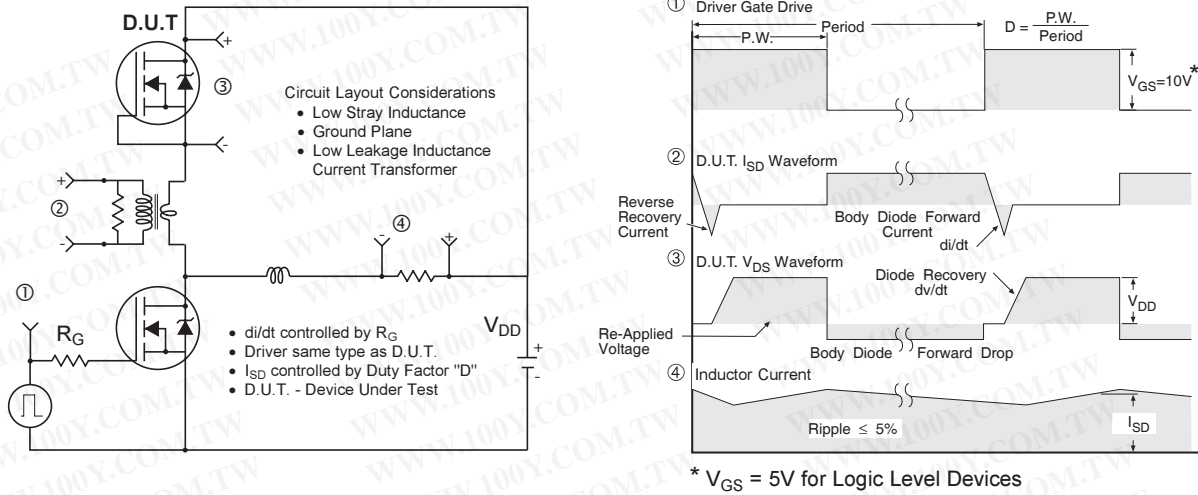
D.U.T

+

③

-

Circuit Layout Considerations
• Low Stray Inductance
• Ground Plane
• Low Leakage Inductance Current Transformer

+

②

-

④

-

+

①

$R_G$

• di/dt controlled by $R_G$
• Driver same type as D.U.T.
• $I_{SD}$ controlled by Duty Factor "D"
• D.U.T. - Device Under Test

$V_{DD}$

+

-

① Driver Gate Drive

Period

P.W.

$D = \frac{P.W.}{Period}$

$V_{GS}$=10V*

② D.U.T. $I_{SD}$ Waveform

Reverse Recovery Current

Body Diode Forward Current

di/dt

③ D.U.T. $V_{DS}$ Waveform

Diode Recovery dv/dt

$V_{DD}$

Re-Applied Voltage

Body Diode Forward Drop

④ Inductor Current

Ripple ≤ 5%

$I_{SD}$

* $V_{GS}$ = 5V for Logic Level Devices

WWW.100Y.COM.TW